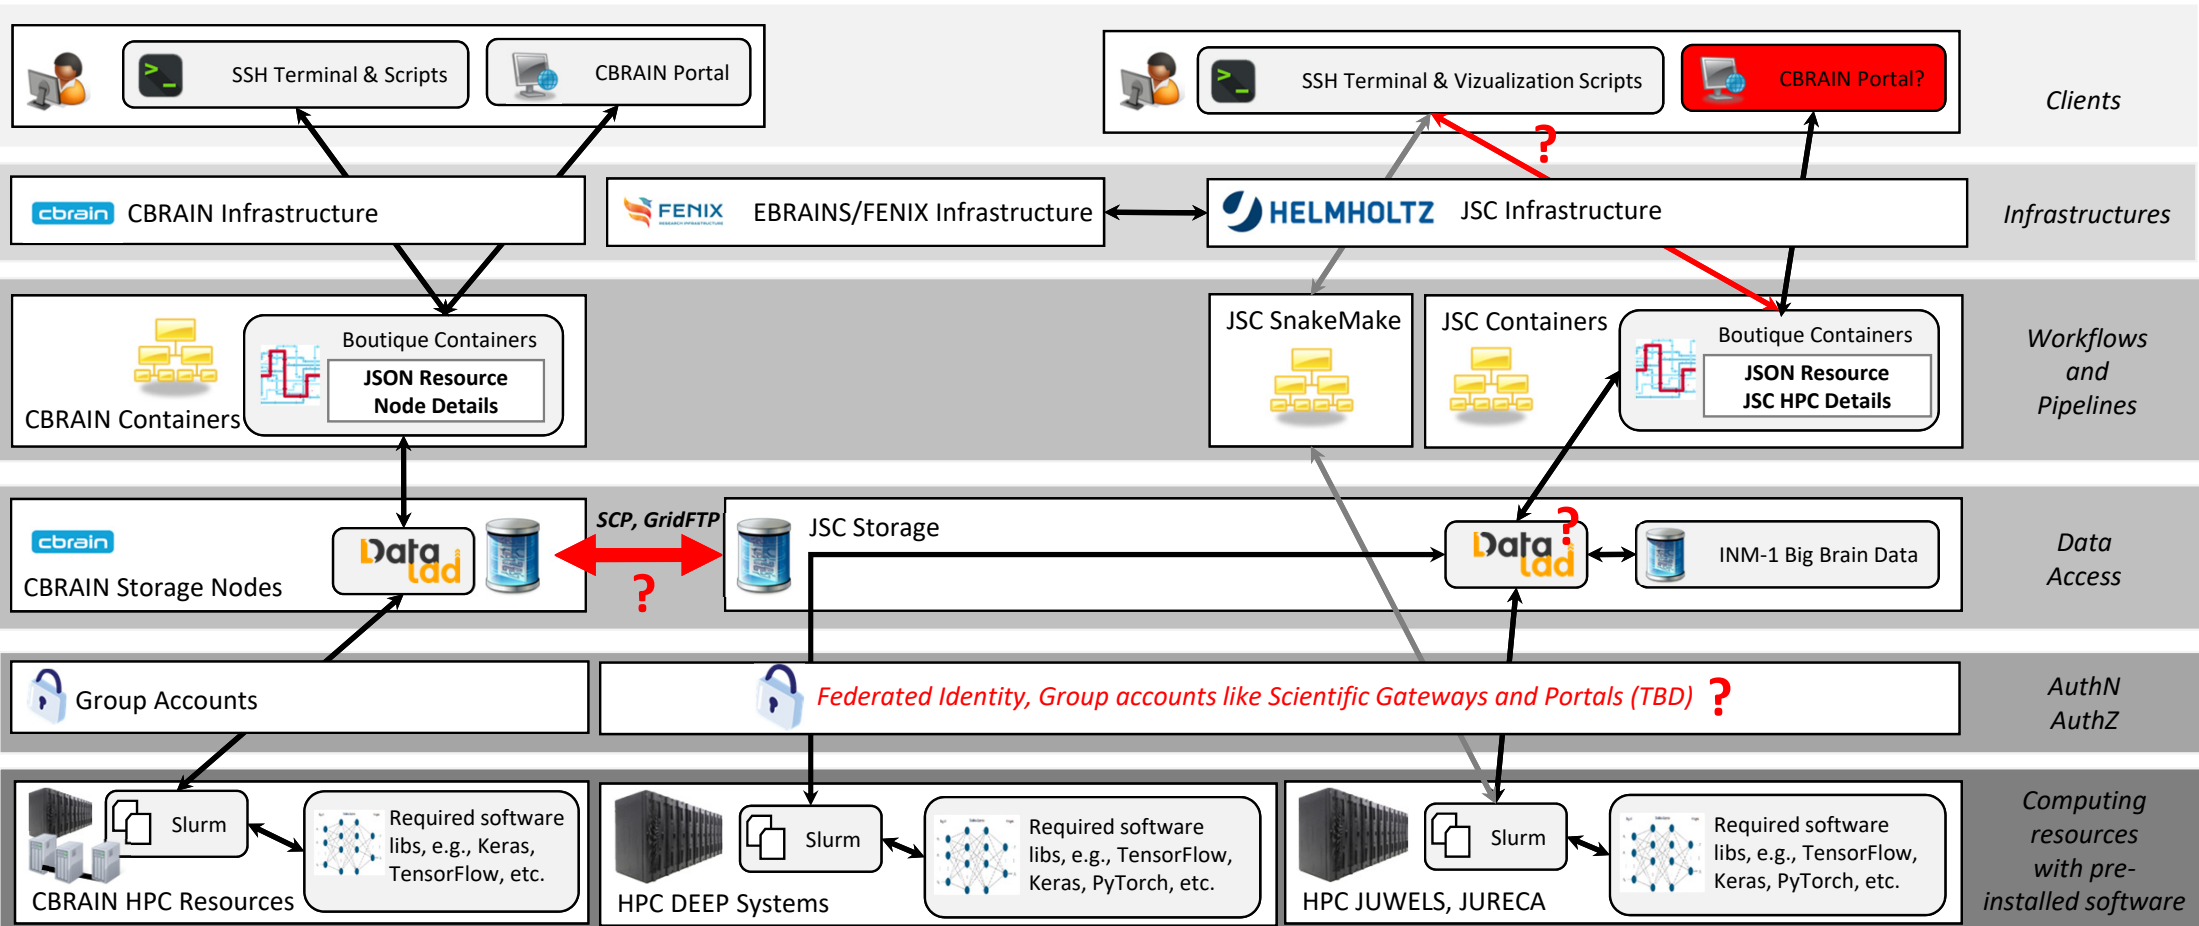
SSH Terminal & Scripts

CBRAIN Portal

SSH Terminal & Vizualization Scripts

CBRAIN Portal?

Clients

?

cbrain CBRAIN Infrastructure

FENIX EBRAINS/FENIX Infrastructure

HELMHOLTZ JSC Infrastructure

Infrastructures

CBRAIN Containers

Boutique Containers

JSON Resource Node Details

JSC SnakeMake

JSC Containers

Boutique Containers

JSON Resource JSC HPC Details

Workflows and Pipelines

cbrain

CBRAIN Storage Nodes

Data lad

SCP, GridFTP

?

JSC Storage

Data lad

?

INM-1 Big Brain Data

Data Access

Group Accounts

Federated Identity, Group accounts like Scientific Gateways and Portals (TBD)

?

AuthN AuthZ

Slurm

Required software libs, e.g., Keras, TensorFlow, etc.

CBRAIN HPC Resources

Slurm

Required software libs, e.g., TensorFlow, Keras, PyTorch, etc.

HPC DEEP Systems

Slurm

Required software libs, e.g., TensorFlow, Keras, PyTorch, etc.

HPC JUWELS, JURECA

Computing resources with pre-installed software